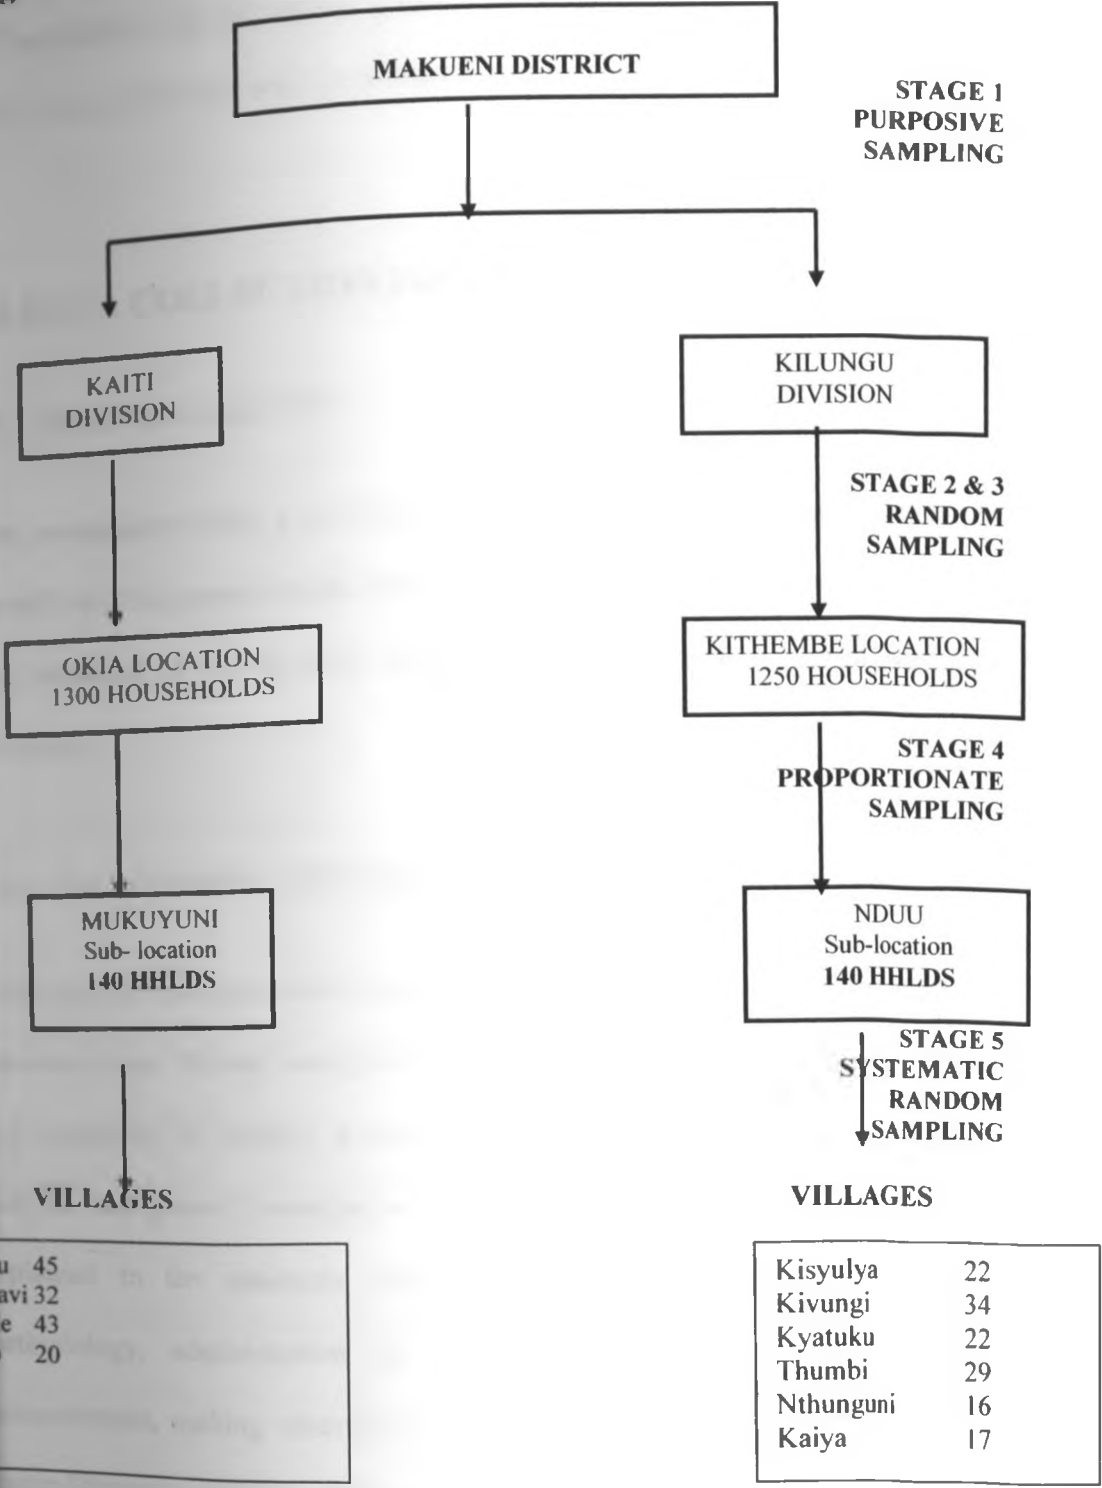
MAKUENI DISTRICT

STAGE 1
PURPOSIVE
SAMPLING

KAITI
DIVISION

KILUNGU
DIVISION

STAGE 2 & 3
RANDOM
SAMPLING

OKIA LOCATION
1300 HOUSEHOLDS

KITHEMBE LOCATION
1250 HOUSEHOLDS

STAGE 4
PROPORTIONATE
SAMPLING

MUKUYUNI
Sub- location
140 HHLDS

NDUU
Sub-location
140 HHLDS

STAGE 5
SYSTEMATIC
RANDOM
SAMPLING

VILLAGES

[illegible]u 45
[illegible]avi 32
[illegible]e 43
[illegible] 20

VILLAGES

| Kisyulya | 22 |
|---|---|
| Kivungi | 34 |
| Kyatuku | 22 |
| Thumbi | 29 |
| Nthunguni | 16 |
| Kaiya | 17 |